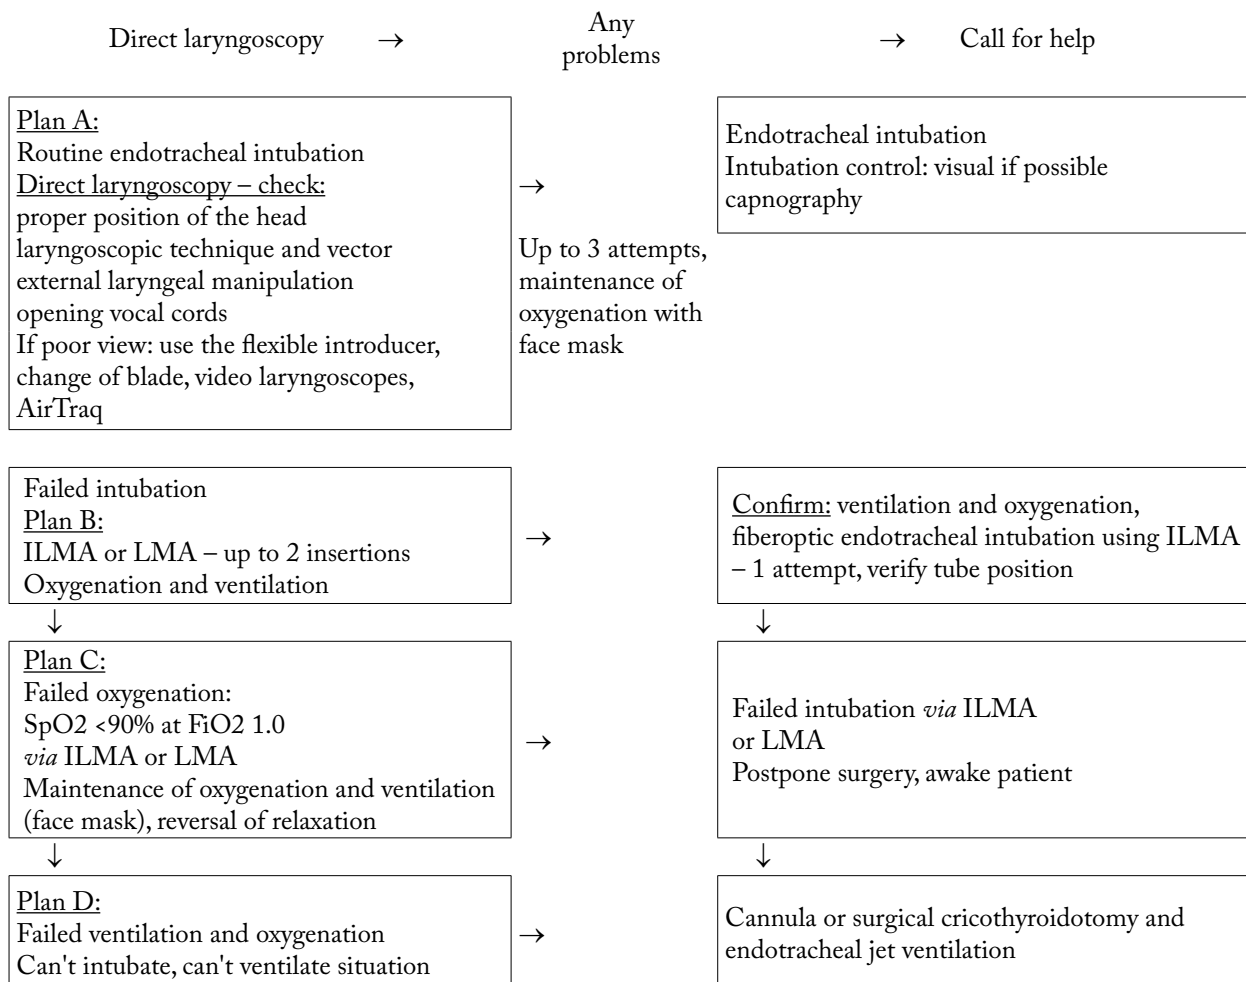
Direct laryngoscopy → Any problems → Call for help

Plan A:
Routine endotracheal intubation
Direct laryngoscopy – check:
proper position of the head
laryngoscopic technique and vector
external laryngeal manipulation
opening vocal cords
If poor view: use the flexible introducer, change of blade, video laryngoscopes, AirTraq

→
Up to 3 attempts, maintenance of oxygenation with face mask

Endotracheal intubation
Intubation control: visual if possible
capnography

Failed intubation
Plan B:
ILMA or LMA – up to 2 insertions
Oxygenation and ventilation

→

Confirm: ventilation and oxygenation, fiberoptic endotracheal intubation using ILMA – 1 attempt, verify tube position

↓

↓

Plan C:
Failed oxygenation:
SpO2 <90% at FiO2 1.0
*via* ILMA or LMA
Maintenance of oxygenation and ventilation (face mask), reversal of relaxation

→

Failed intubation *via* ILMA or LMA
Postpone surgery, awake patient

↓

↓

Plan D:
Failed ventilation and oxygenation
Can't intubate, can't ventilate situation

→

Cannula or surgical cricothyroidotomy and endotracheal jet ventilation